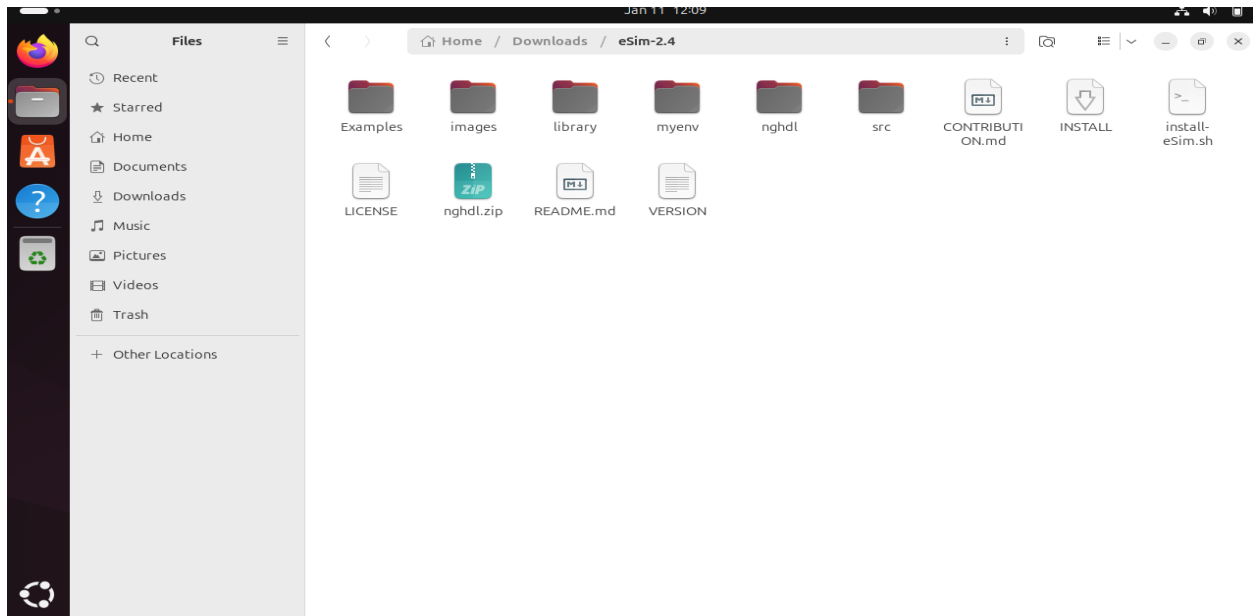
Jan 11 12:09

Files

Recent
Starred
Home
Documents
Downloads
Music
Pictures
Videos
Trash

+ Other Locations

Home / Downloads / eSim-2.4

Examples
images
library
myenv
nghdl
src
CONTRIBUTION.md
INSTALL
install-eSim.sh
LICENSE
ZIP
nghdl.zip
README.md
VERSION